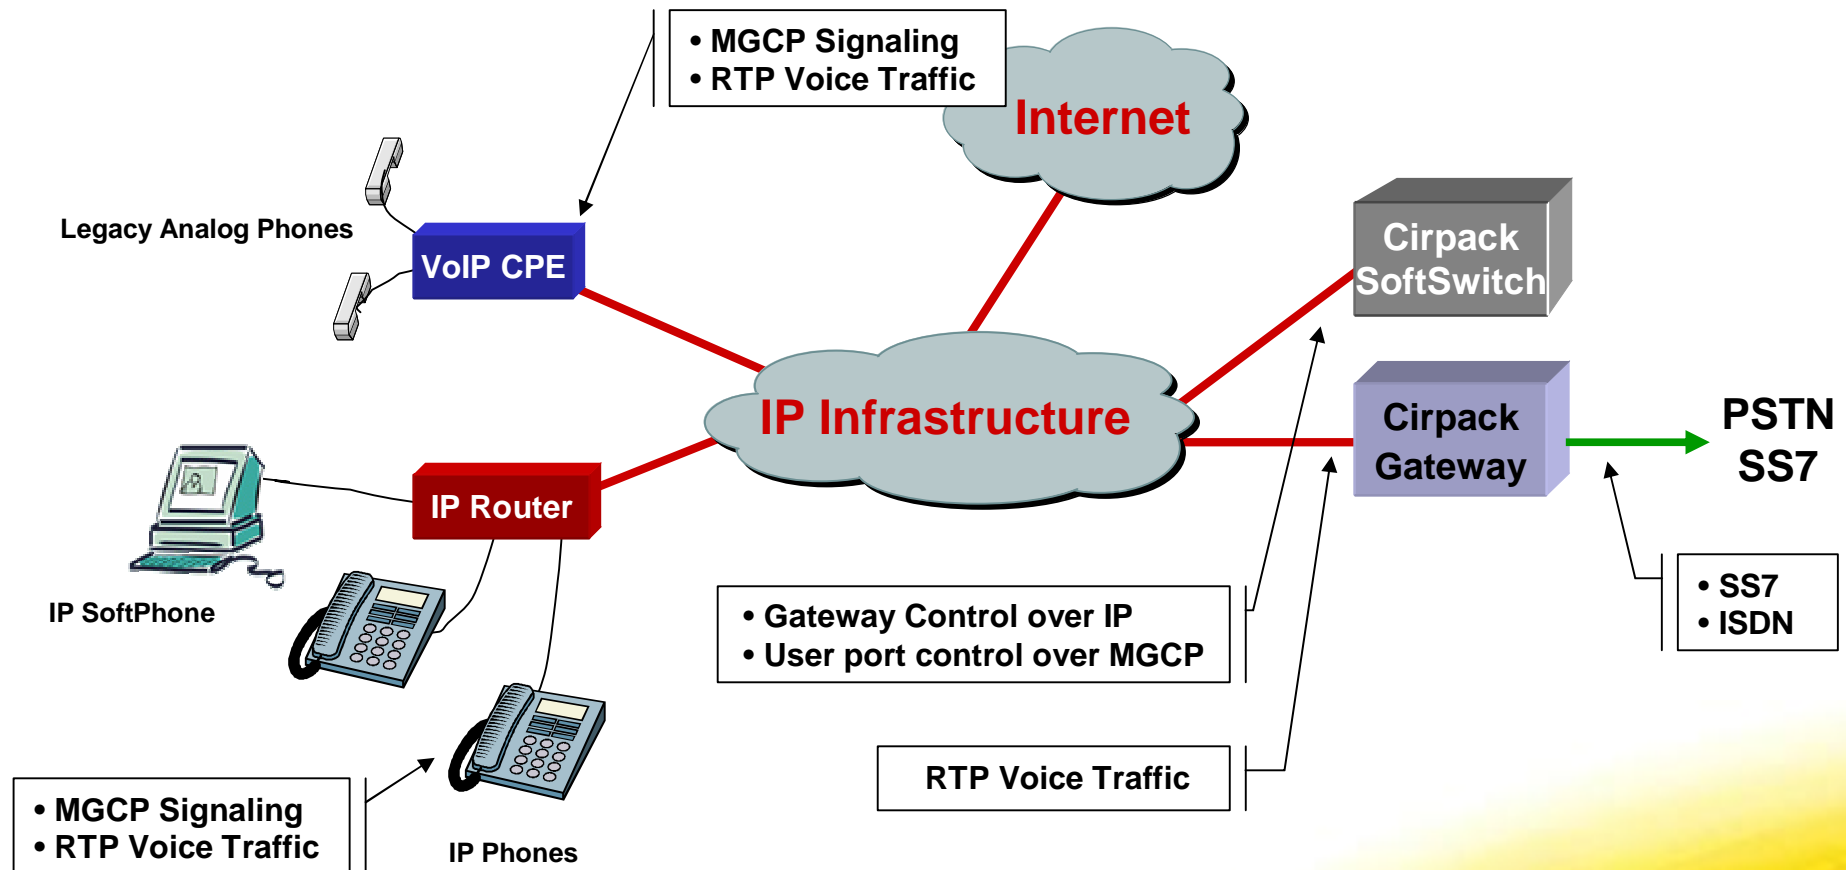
• MGCP Signaling
• RTP Voice Traffic

Internet

Legacy Analog Phones

VoIP CPE

Cirpack SoftSwitch

IP Infrastructure

Cirpack Gateway

PSTN SS7

IP Router

IP SoftPhone

• Gateway Control over IP
• User port control over MGCP

• SS7
• ISDN

RTP Voice Traffic

• MGCP Signaling
• RTP Voice Traffic

IP Phones